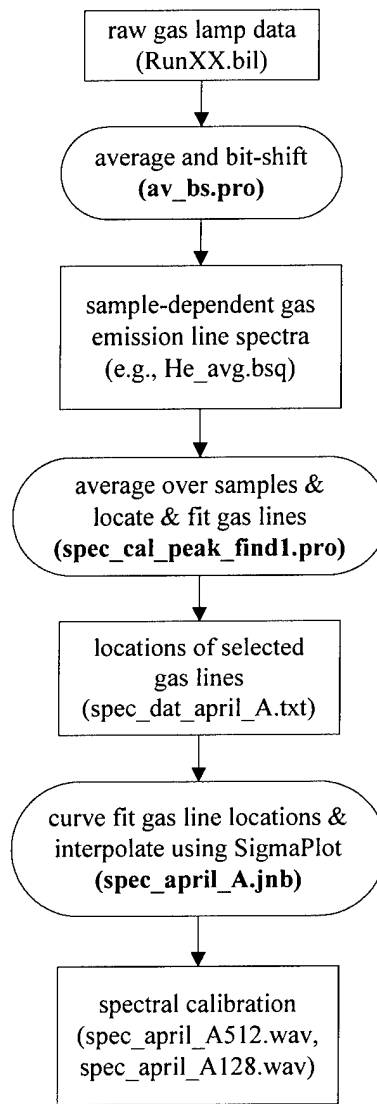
raw gas lamp data (RunXX.bil)

average and bit-shift **(av_bs.pro)**

sample-dependent gas emission line spectra (e.g., He_avg.bsq)

average over samples & locate & fit gas lines **(spec_cal_peak_find1.pro)**

locations of selected gas lines (spec_dat_april_A.txt)

curve fit gas line locations & interpolate using SigmaPlot **(spec_april_A.jnb)**

spectral calibration (spec_april_A512.wav, spec_april_A128.wav)